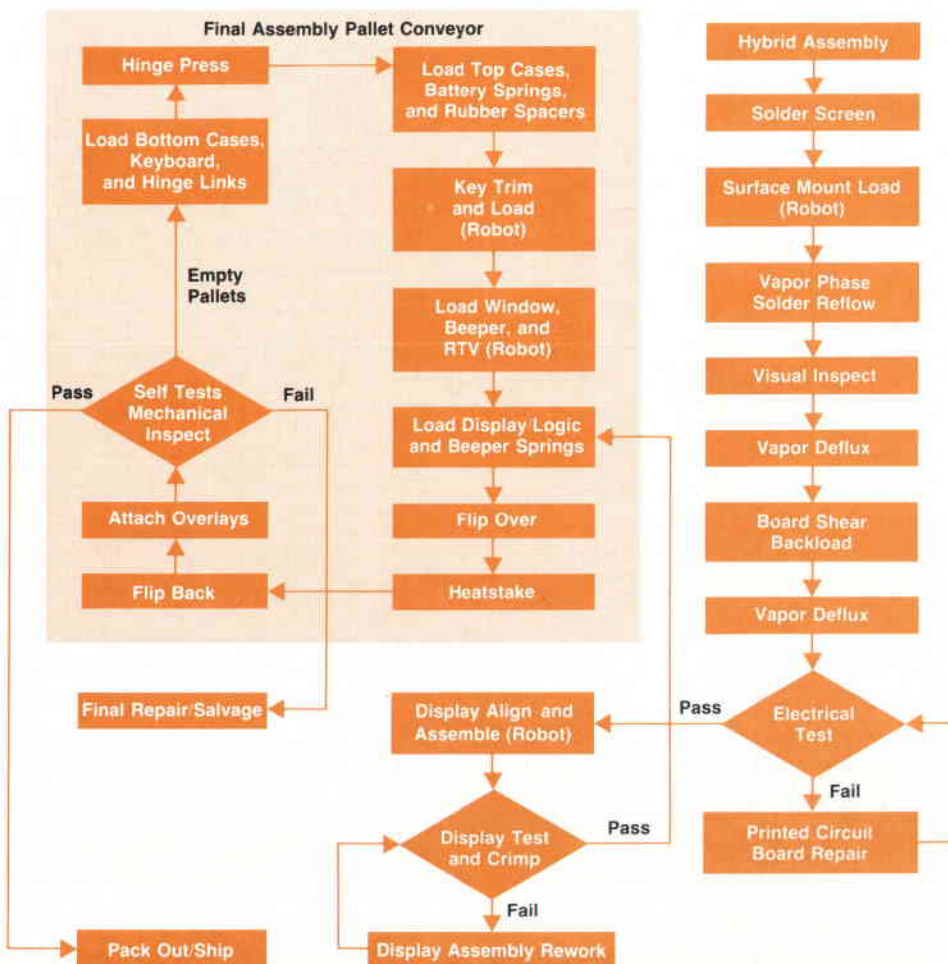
Final Assembly Pallet Conveyor

Hinge Press

Load Top Cases, Battery Springs, and Rubber Spacers

Load Bottom Cases, Keyboard, and Hinge Links

Key Trim and Load (Robot)

Empty Pallets

Load Window, Beeper, and RTV (Robot)

Pass

Self Tests Mechanical Inspect

Fail

Load Display/Logic and Beeper Springs

Attach Overlays

Flip Over

Flip Back

Heatstake

Hybrid Assembly

Solder Screen

Surface Mount Load (Robot)

Vapor Phase Solder Reflow

Visual Inspect

Vapor Deflux

Board Shear Backload

Vapor Deflux

Final Repair/Salvage

Display Align and Assemble (Robot)

Pass

Electrical Test

Fail

Display Test and Crimp

Pass

Printed Circuit Board Repair

Fail

Pack Out/Ship

Display Assembly Rework